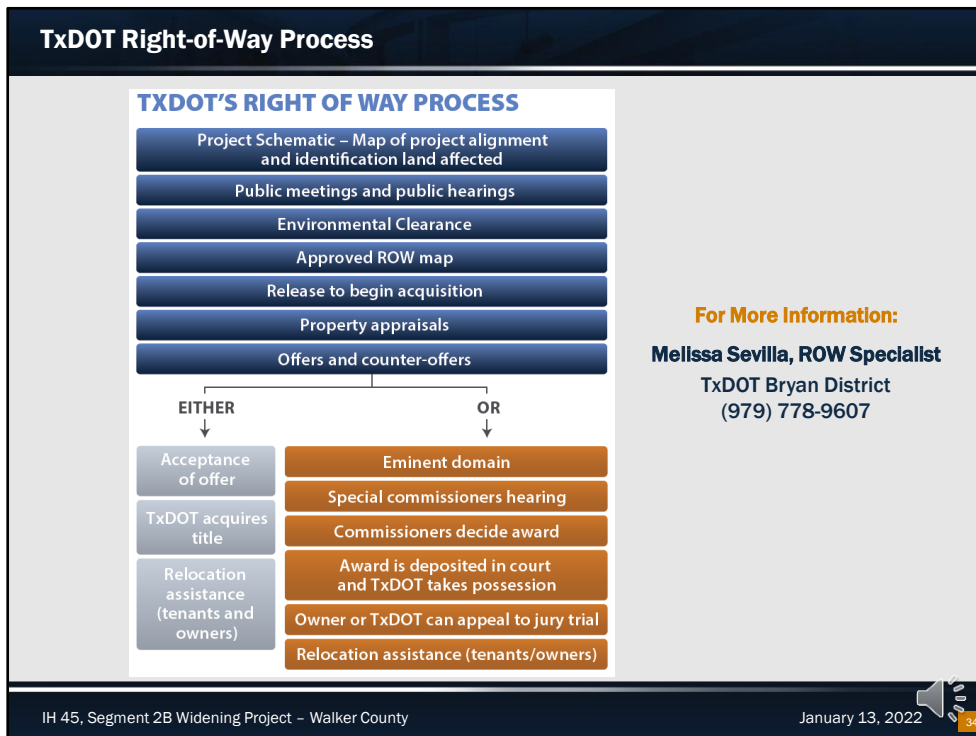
TxDOT Right-of-Way Process

TXDOT'S RIGHT OF WAY PROCESS

Project Schematic – Map of project alignment and identification land affected

Public meetings and public hearings

Environmental Clearance

Approved ROW map

Release to begin acquisition

Property appraisals

Offers and counter-offers

EITHER

OR

Acceptance of offer

TxDOT acquires title

Relocation assistance (tenants and owners)

Eminent domain

Special commissioners hearing

Commissioners decide award

Award is deposited in court and TxDOT takes possession

Owner or TxDOT can appeal to jury trial

Relocation assistance (tenants/owners)

For More Information:

Melissa Sevilla, ROW Specialist

TxDOT Bryan District

(979) 778-9607

IH 45, Segment 2B Widening Project – Walker County

January 13, 2022

34